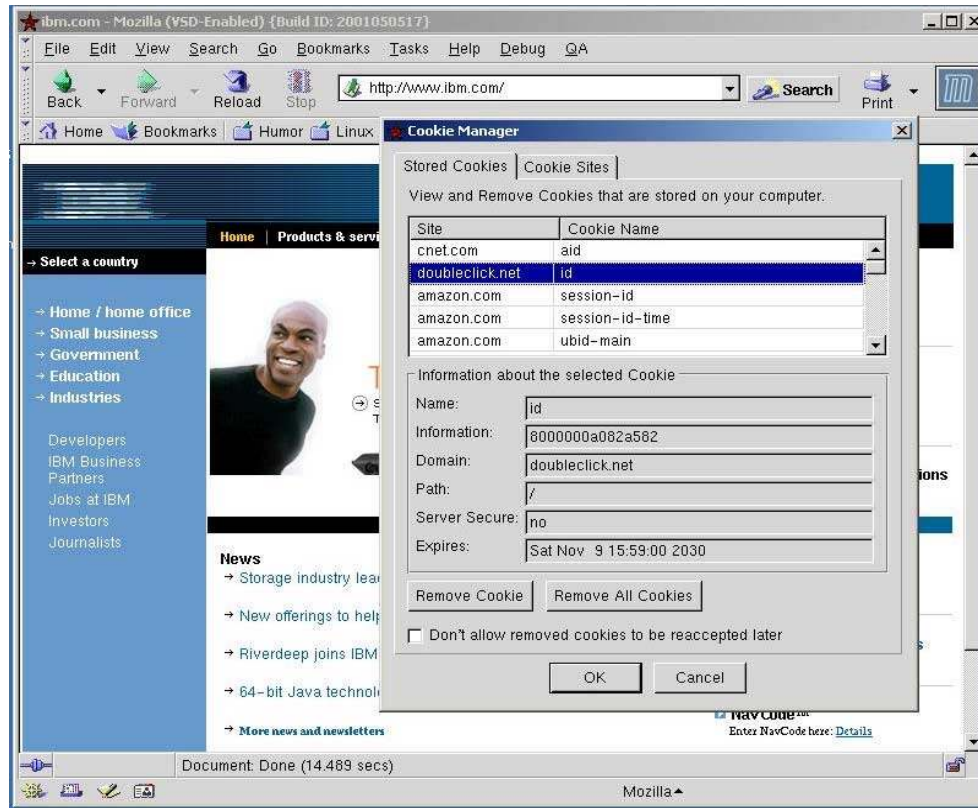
ibm.com - Mozilla (VSD-Enabled) {Build ID: 2001050517}

File Edit View Search Go Bookmarks Tasks Help Debug QA

Back Forward Reload Stop http://www.ibm.com/ Search Print

Home Bookmarks Humor Linux

Cookie Manager

Stored Cookies | Cookie Sites

View and Remove Cookies that are stored on your computer.

| Site | Cookie Name |
|---|---|
| cnet.com | aid |
| doubleclick.net | id |
| amazon.com | session-id |
| amazon.com | session-id-time |
| amazon.com | ubid-main |

Information about the selected Cookie

Name: id
Information: 8000000a082a582
Domain: doubleclick.net
Path: /
Server Secure: no
Expires: Sat Nov 9 15:59:00 2030

Remove Cookie Remove All Cookies

Don't allow removed cookies to be reaccepted later

OK Cancel

Home | Products & servi

→ Select a country

→ Home / home office
→ Small business
→ Government
→ Education
→ Industries

Developers
IBM Business Partners
Jobs at IBM
Investors
Journalists

News
→ Storage industry lea
→ New offerings to hel
→ Riverdeep joins IBM
→ 64-bit Java technol
→ More news and newsletters

ions

NavCode
Enter NavCode here: Details

Document: Done (14.489 secs)

Mozilla